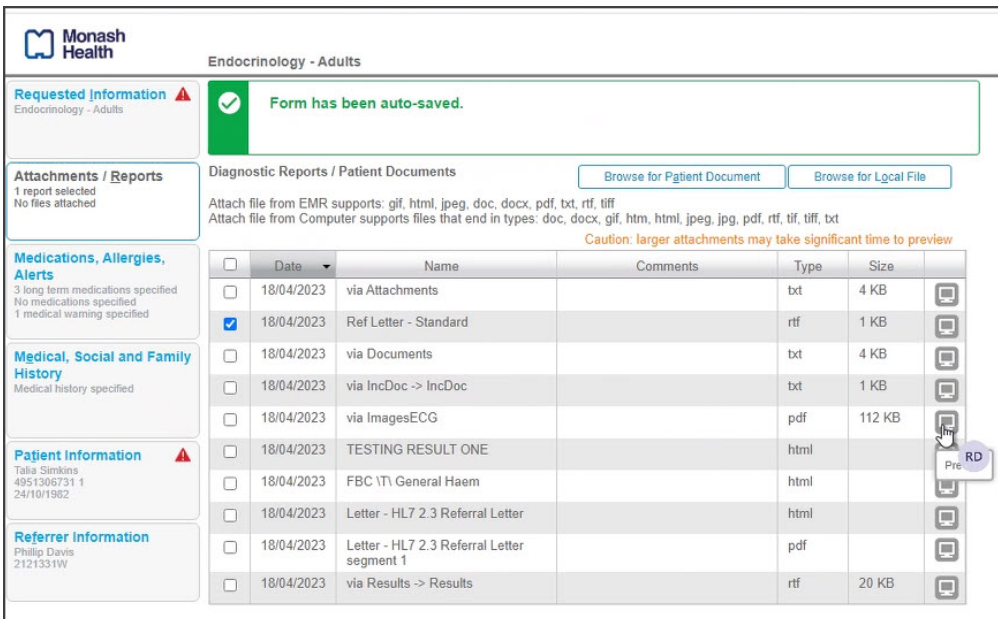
Monash Health

Endocrinology - Adults

Requested Information
Endocrinology - Adults

Form has been auto-saved.

Attachments / Reports
1 report selected
No files attached

Medications, Allergies, Alerts
3 long term medications specified
No medications specified
1 medical warning specified

Medical, Social and Family History
Medical history specified

Patient Information
Talia Simkins
4951306731 1
24/10/1982

Referrer Information
Phillip Davis
2121331W

Diagnostic Reports / Patient Documents

Browse for Patient Document

Browse for Local File

Attach file from EMR supports: gif, html, jpeg, doc, docx, pdf, txt, rtf, tiff
Attach file from Computer supports files that end in types: doc, docx, gif, htm, html, jpeg, jpg, pdf, rtf, tif, tiff, txt

Caution: larger attachments may take significant time to preview

| | Date | Name | Comments | Type | Size | |
|---|---|---|---|---|---|---|
| ☐ | 18/04/2023 | via Attachments | | txt | 4 KB | |
| ☑ | 18/04/2023 | Ref Letter - Standard | | rtf | 1 KB | |
| ☐ | 18/04/2023 | via Documents | | txt | 4 KB | |
| ☐ | 18/04/2023 | via IncDoc -> IncDoc | | txt | 1 KB | |
| ☐ | 18/04/2023 | via ImagesECG | | pdf | 112 KB | |
| ☐ | 18/04/2023 | TESTING RESULT ONE | | html | | Pre |
| ☐ | 18/04/2023 | FBC \T\ General Haem | | html | | |
| ☐ | 18/04/2023 | Letter - HL7 2.3 Referral Letter | | html | | |
| ☐ | 18/04/2023 | Letter - HL7 2.3 Referral Letter segment 1 | | pdf | | |
| ☐ | 18/04/2023 | via Results -> Results | | rtf | 20 KB | |

RD